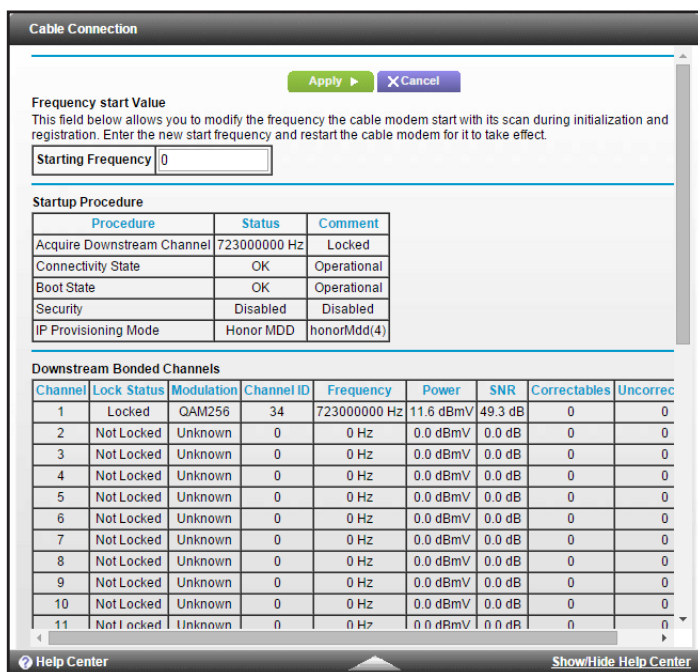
Cable Connection

Apply ▶ ✕Cancel

Frequency start Value
This field below allows you to modify the frequency the cable modem start with its scan during initialization and registration. Enter the new start frequency and restart the cable modem for it to take effect.

| Starting Frequency | 0 |
|---|---|

Startup Procedure

| Procedure | Status | Comment |
|---|---|---|
| Acquire Downstream Channel | 723000000 Hz | Locked |
| Connectivity State | OK | Operational |
| Boot State | OK | Operational |
| Security | Disabled | Disabled |
| IP Provisioning Mode | Honor MDD | honorMdd(4) |

Downstream Bonded Channels

| Channel | Lock Status | Modulation | Channel ID | Frequency | Power | SNR | Correctables | Uncorrec |
|---|---|---|---|---|---|---|---|---|
| 1 | Locked | QAM256 | 34 | 723000000 Hz | 11.6 dBmV | 49.3 dB | 0 | 0 |
| 2 | Not Locked | Unknown | 0 | 0 Hz | 0.0 dBmV | 0.0 dB | 0 | 0 |
| 3 | Not Locked | Unknown | 0 | 0 Hz | 0.0 dBmV | 0.0 dB | 0 | 0 |
| 4 | Not Locked | Unknown | 0 | 0 Hz | 0.0 dBmV | 0.0 dB | 0 | 0 |
| 5 | Not Locked | Unknown | 0 | 0 Hz | 0.0 dBmV | 0.0 dB | 0 | 0 |
| 6 | Not Locked | Unknown | 0 | 0 Hz | 0.0 dBmV | 0.0 dB | 0 | 0 |
| 7 | Not Locked | Unknown | 0 | 0 Hz | 0.0 dBmV | 0.0 dB | 0 | 0 |
| 8 | Not Locked | Unknown | 0 | 0 Hz | 0.0 dBmV | 0.0 dB | 0 | 0 |
| 9 | Not Locked | Unknown | 0 | 0 Hz | 0.0 dBmV | 0.0 dB | 0 | 0 |
| 10 | Not Locked | Unknown | 0 | 0 Hz | 0.0 dBmV | 0.0 dB | 0 | 0 |
| 11 | Not Locked | Unknown | 0 | 0 Hz | 0.0 dBmV | 0.0 dB | 0 | 0 |

Help Center
Show/Hide Help Center